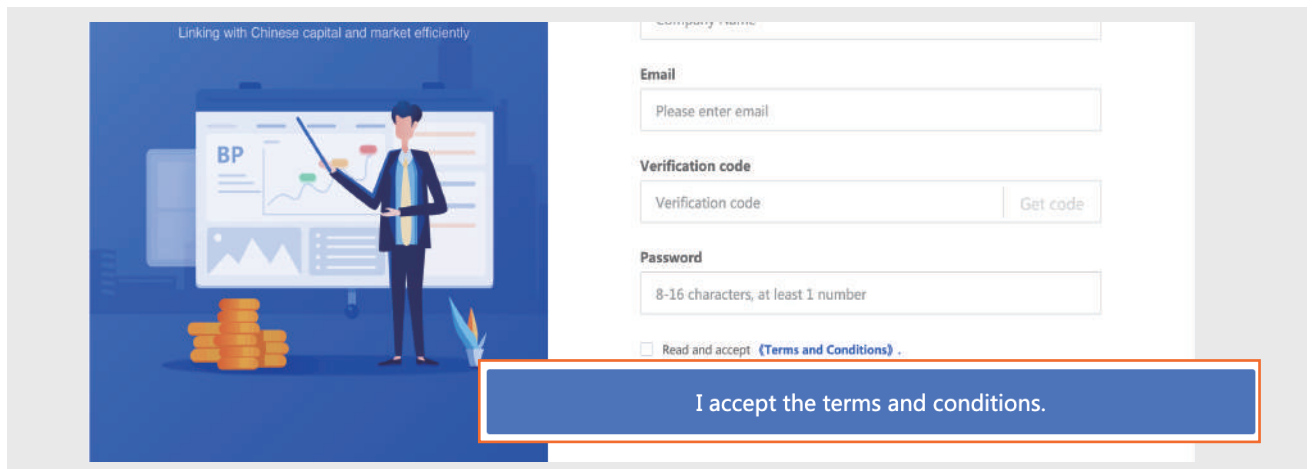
Linking with Chinese capital and market efficiently

BP

Company Name

Email

Please enter email

Verification code

Verification code

Get code

Password

8-16 characters, at least 1 number

Read and accept 《Terms and Conditions》.

I accept the terms and conditions.